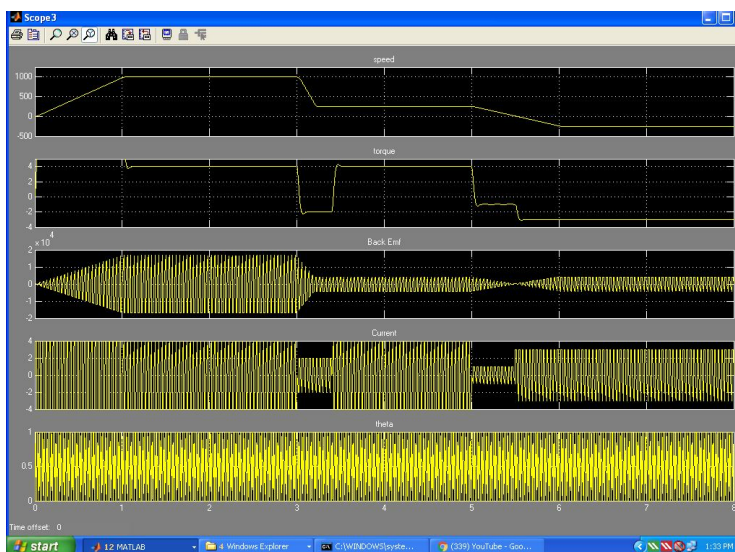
Scope3

speed

1000
500
0
-500

torque

4
2
0
-2
-4

$\times 10^4$
Back Emf

2
1
0
-1
-2

Current

4
2
0
-2
-4

theta

1
0.5
0

0 1 2 3 4 5 6 7 8

Time offset: 0

start
12 MATLAB
4 Windows Explorer
C:\WINDOWS\syste...
(339) YouTube - Goo...
1:33 PM